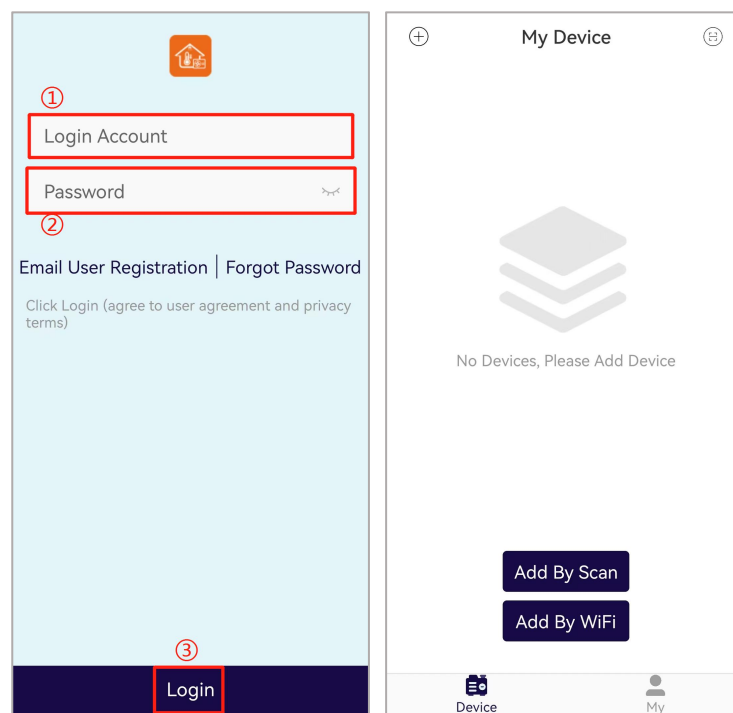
①

Login Account

Password

②

Email User Registration | Forgot Password

Click Login (agree to user agreement and privacy terms)

③

Login

My Device

No Devices, Please Add Device

Add By Scan

Add By WiFi

Device

My